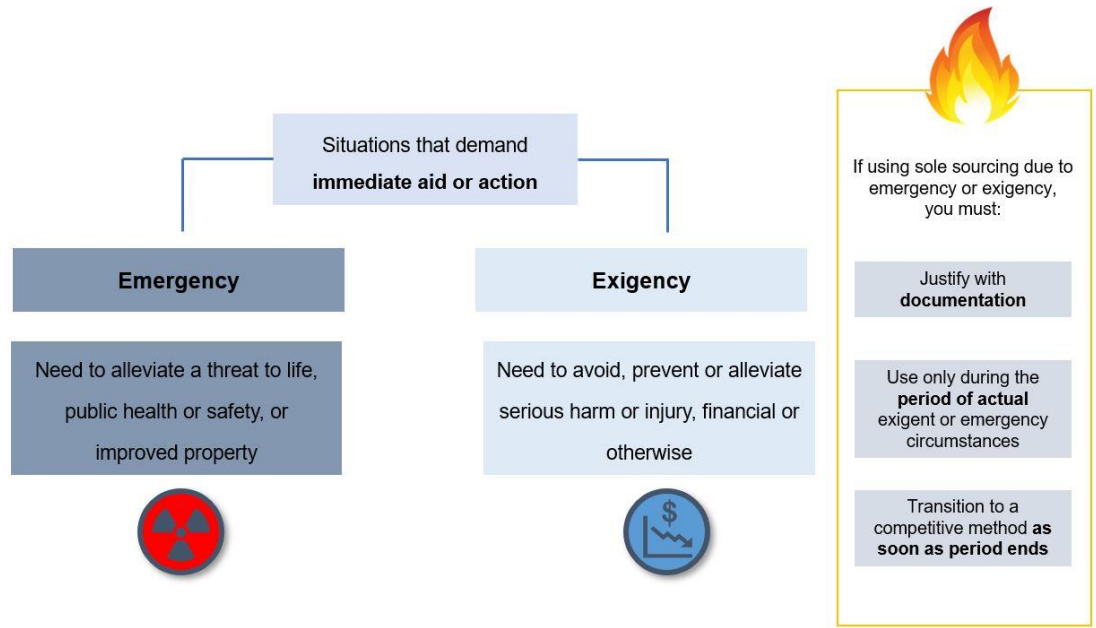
Situations that demand immediate aid or action

Emergency

Need to alleviate a threat to life, public health or safety, or improved property

Exigency

Need to avoid, prevent or alleviate serious harm or injury, financial or otherwise

$

If using sole sourcing due to emergency or exigency, you must:

Justify with documentation

Use only during the period of actual exigent or emergency circumstances

Transition to a competitive method as soon as period ends